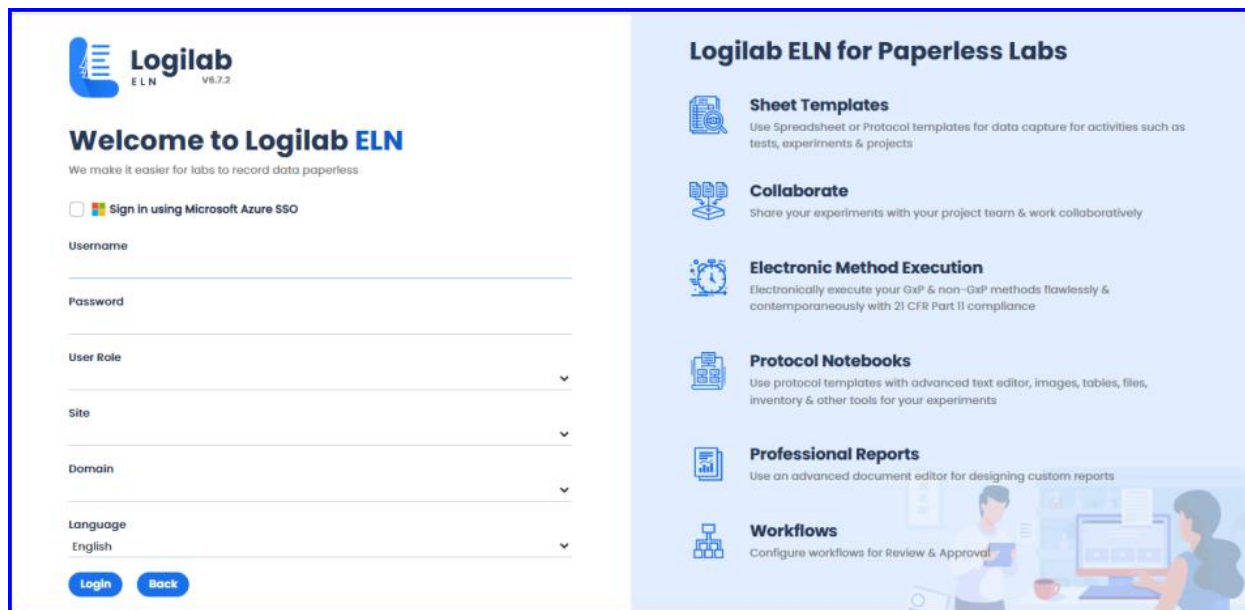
Logilab
ELN V6.7.2

Welcome to Logilab ELN

We make it easier for labs to record data paperless

Sign in using Microsoft Azure SSO

Username

Password

User Role

Site

Domain

Language
English

Login Back

Logilab ELN for Paperless Labs

Sheet Templates
Use Spreadsheet or Protocol templates for data capture for activities such as tests, experiments & projects

Collaborate
Share your experiments with your project team & work collaboratively

Electronic Method Execution
Electronically execute your GxP & non-GxP methods flawlessly & contemporaneously with 21 CFR Part 11 compliance

Protocol Notebooks
Use protocol templates with advanced text editor, images, tables, files, inventory & other tools for your experiments

Professional Reports
Use an advanced document editor for designing custom reports

Workflows
Configure workflows for Review & Approval